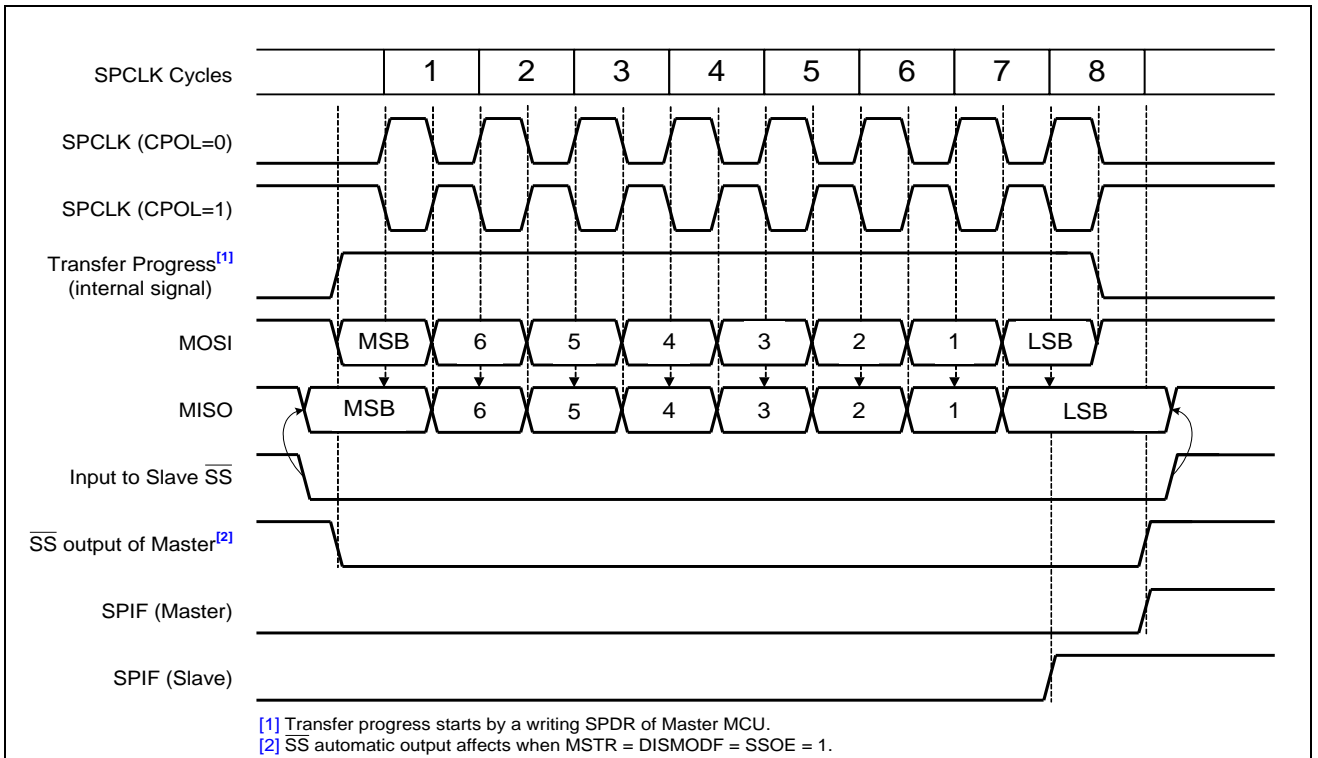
SPCLK Cycles
1
2
3
4
5
6
7
8

SPCLK (CPOL=0)

SPCLK (CPOL=1)

Transfer Progress$^{[1]}$
(internal signal)

MOSI
MSB
6
5
4
3
2
1
LSB

MISO
MSB
6
5
4
3
2
1
LSB

Input to Slave $\overline{SS}$

$\overline{SS}$ output of Master$^{[2]}$

SPIF (Master)

SPIF (Slave)

[1] Transfer progress starts by a writing SPDR of Master MCU.
[2] $\overline{SS}$ automatic output affects when MSTR = DISMODF = SSOE = 1.